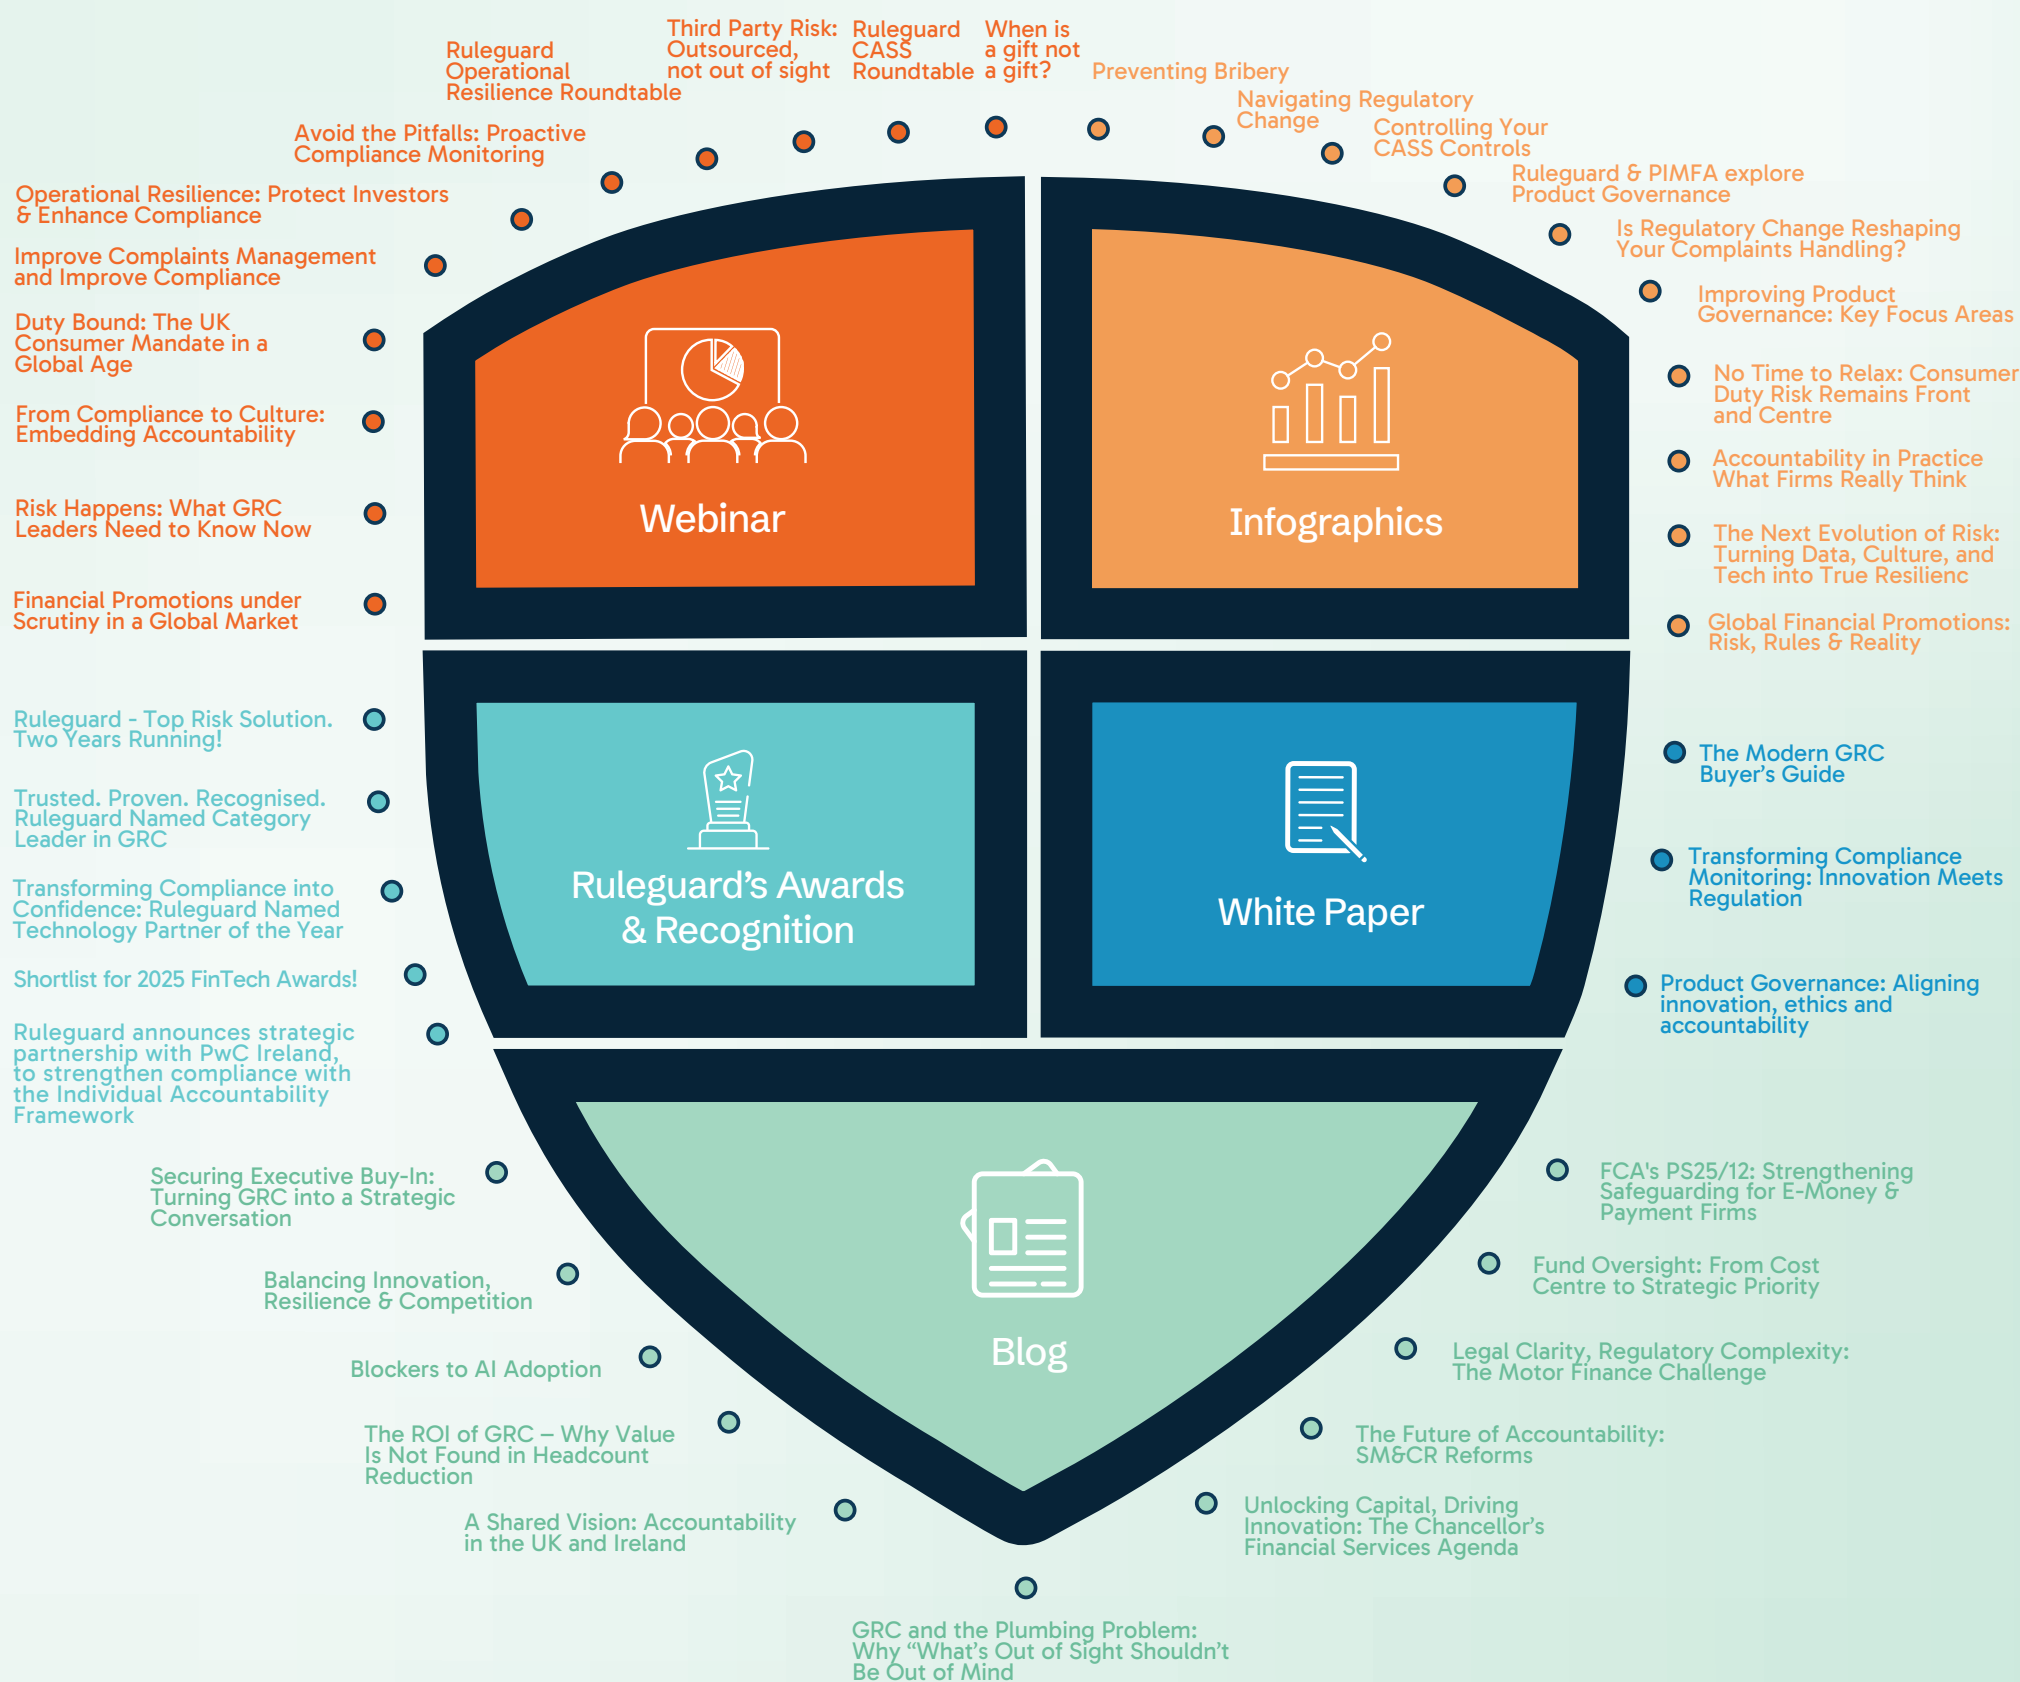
Ruleguard Operational Resilience Roundtable

Third Party Risk: Outsourced, not out of sight

Ruleguard CASS Roundtable

When is a gift not a gift?

Preventing Bribery

Navigating Regulatory Change

Controlling Your CASS Controls

Ruleguard & PIMFA explore Product Governance

Is Regulatory Change Reshaping Your Complaints Handling?

Improving Product Governance: Key Focus Areas

No Time to Relax: Consumer Duty Risk Remains Front and Centre

Accountability in Practice What Firms Really Think

The Next Evolution of Risk: Turning Data, Culture, and Tech into True Resilienc

Global Financial Promotions: Risk, Rules & Reality

Avoid the Pitfalls: Proactive Compliance Monitoring

Operational Resilience: Protect Investors & Enhance Compliance

Improve Complaints Management and Improve Compliance

Duty Bound: The UK Consumer Mandate in a Global Age

From Compliance to Culture: Embedding Accountability

Risk Happens: What GRC Leaders Need to Know Now

Financial Promotions under Scrutiny in a Global Market

Webinar

Infographics

Ruleguard - Top Risk Solution. Two Years Running!

Trusted. Proven. Recognised. Ruleguard Named Category Leader in GRC

Transforming Compliance into Confidence: Ruleguard Named Technology Partner of the Year

Shortlist for 2025 FinTech Awards!

Ruleguard announces strategic partnership with PwC Ireland, to strengthen compliance with the Individual Accountability Framework

Ruleguard's Awards & Recognition

White Paper

The Modern GRC Buyer's Guide

Transforming Compliance Monitoring: Innovation Meets Regulation

Product Governance: Aligning innovation, ethics and accountability

Securing Executive Buy-In: Turning GRC into a Strategic Conversation

Balancing Innovation, Resilience & Competition

Blockers to AI Adoption

The ROI of GRC – Why Value Is Not Found in Headcount Reduction

A Shared Vision: Accountability in the UK and Ireland

Blog

FCA's PS25/12: Strengthening Safeguarding for E-Money & Payment Firms

Fund Oversight: From Cost Centre to Strategic Priority

Legal Clarity, Regulatory Complexity: The Motor Finance Challenge

The Future of Accountability: SM&CR Reforms

Unlocking Capital, Driving Innovation: The Chancellor's Financial Services Agenda

GRC and the Plumbing Problem: Why "What's Out of Sight Shouldn't Be Out of Mind